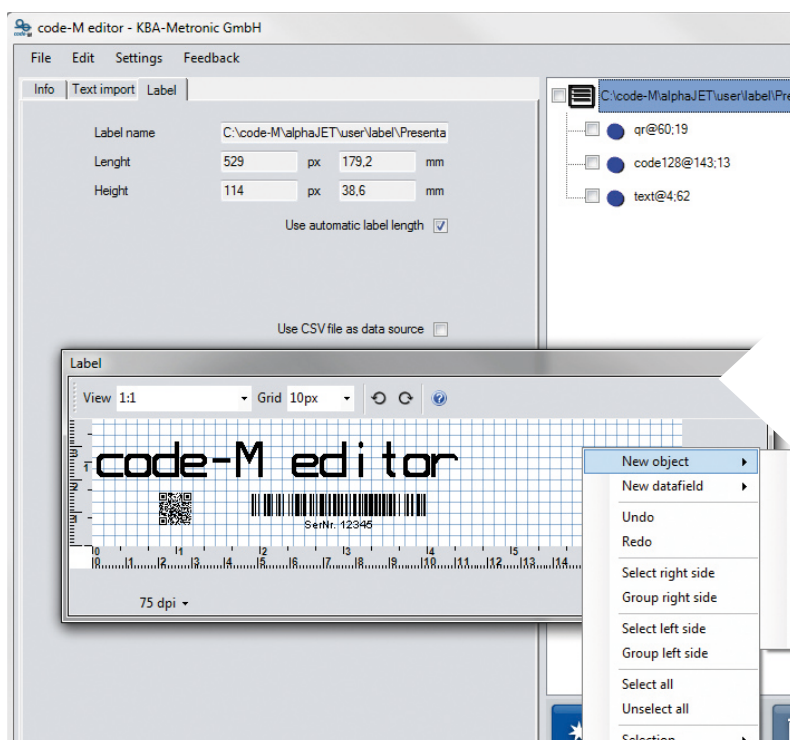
code-M editor - KBA-Metronic GmbH

File Edit Settings Feedback

Info Text import Label

Label name C:\code-M\alphaJET\user\label\Presenta

Lenght 529 px 179,2 mm

Height 114 px 38,6 mm

Use automatic label length

Use CSV file as data source

C:\code-M\alphaJET\user\label\Pre

qr@60;19

code128@143;13

text@4;62

Label

View 1:1 Grid 10px

code-M editor

SerNr: 12345

0 1 2 3 4 5

75 dpi

New object

New datafield

Undo

Redo

Select right side

Group right side

Select left side

Group left side

Select all

Unselect all

Selection